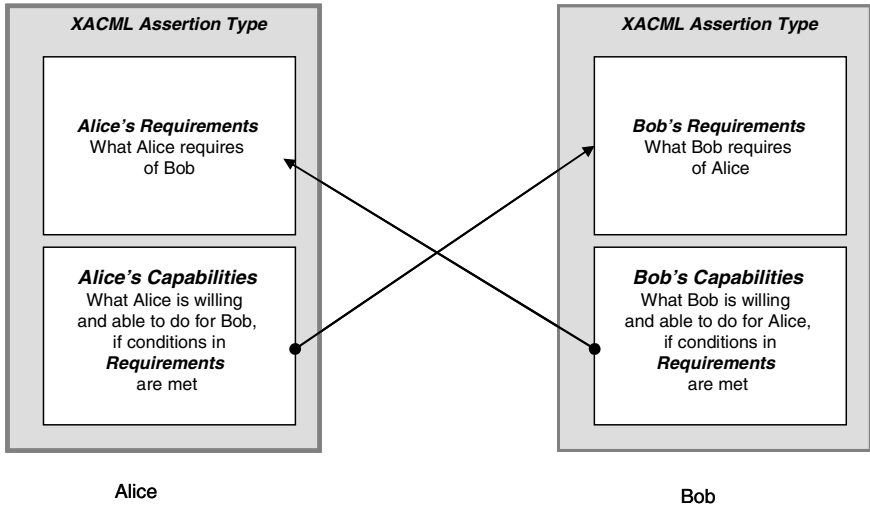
XACML Assertion Type

Alice's Requirements
What Alice requires of Bob

Alice's Capabilities
What Alice is willing and able to do for Bob, if conditions in Requirements are met

Alice

XACML Assertion Type

Bob's Requirements
What Bob requires of Alice

Bob's Capabilities
What Bob is willing and able to do for Alice, if conditions in Requirements are met

Bob